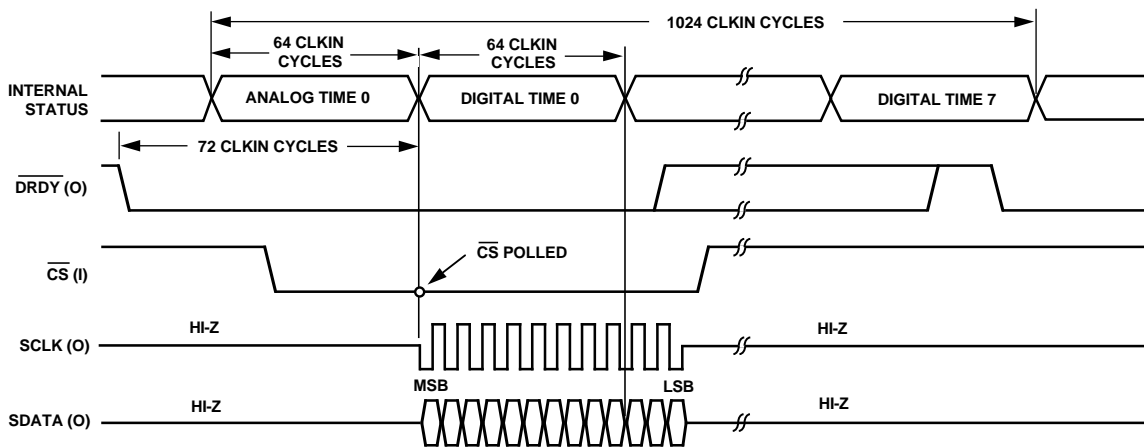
1024 CLKIN CYCLES

64 CLKIN CYCLES

64 CLKIN CYCLES

INTERNAL STATUS

ANALOG TIME 0

DIGITAL TIME 0

DIGITAL TIME 7

72 CLKIN CYCLES

$\overline{DRDY}$ (O)

$\overline{CS}$ POLLED

$\overline{CS}$ (I)

HI-Z

SCLK (O)

HI-Z

MSB

LSB

HI-Z

SDATA (O)

HI-Z